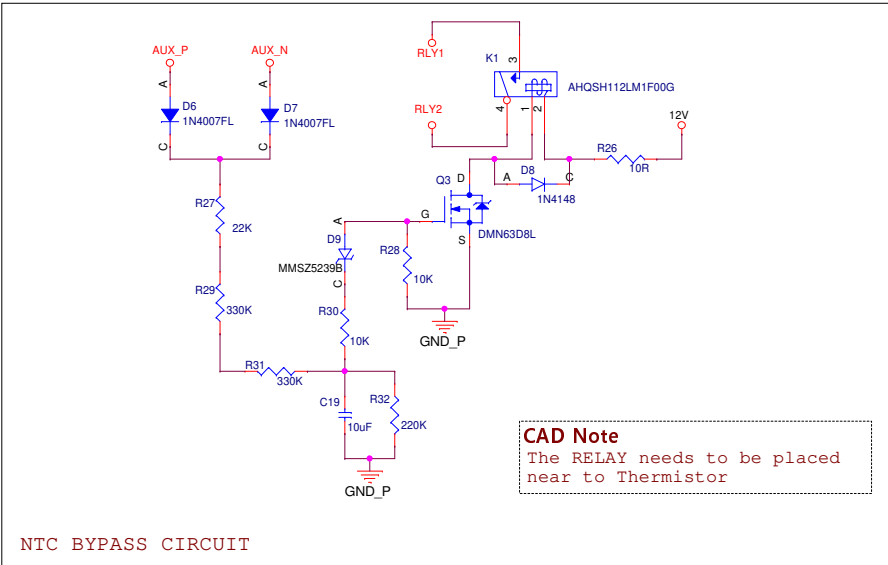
AUX_P
AUX_N
A
A
D6
1N4007FL
D7
1N4007FL
C
C
R27
22K
R29
330K
R31
330K
RLY1
K1
3
AHQSH112LM1F00G
RLY2
4
1
2
12V
R26
10R
D
A
D8
C
1N4148
Q3
G
S
DMN63D8L
A
D9
MMSZ5239B
C
R28
10K
GND_P
R30
10K
C19
10uF
R32
220K
GND_P

CAD Note
The RELAY needs to be placed near to Thermistor

NTC BYPASS CIRCUIT